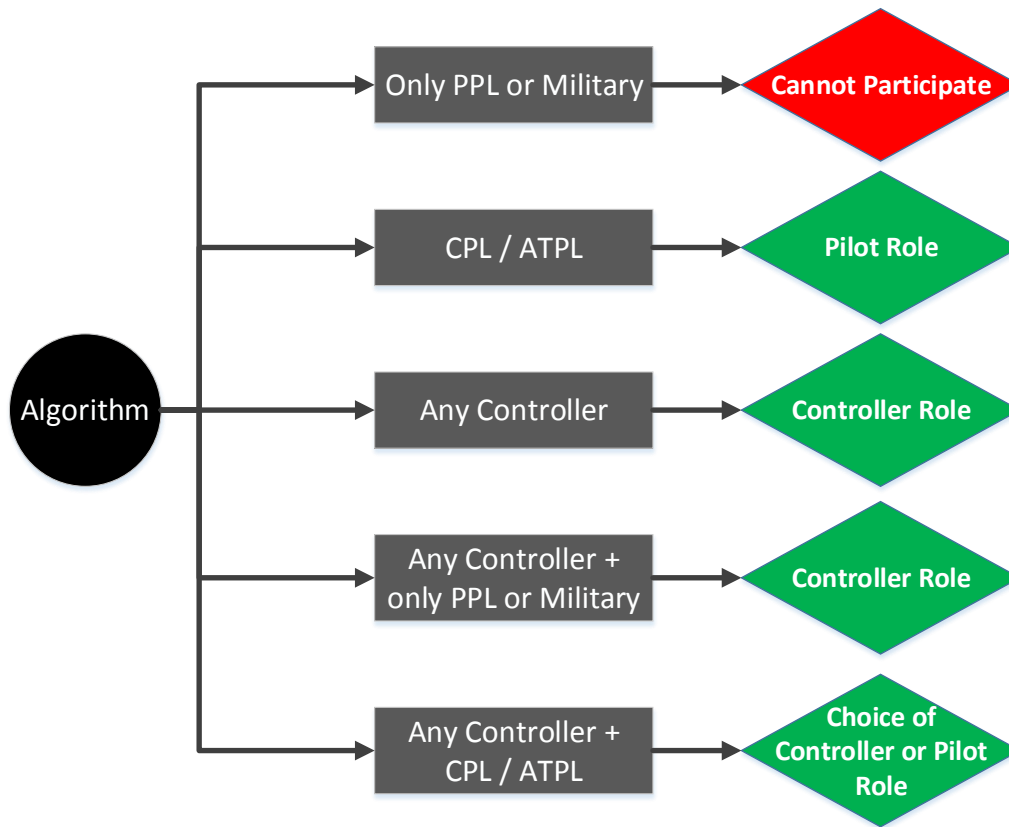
Algorithm

Only PPL or Military

Cannot Participate

CPL / ATPL

Pilot Role

Any Controller

Controller Role

Any Controller + only PPL or Military

Controller Role

Any Controller + CPL / ATPL

Choice of Controller or Pilot Role